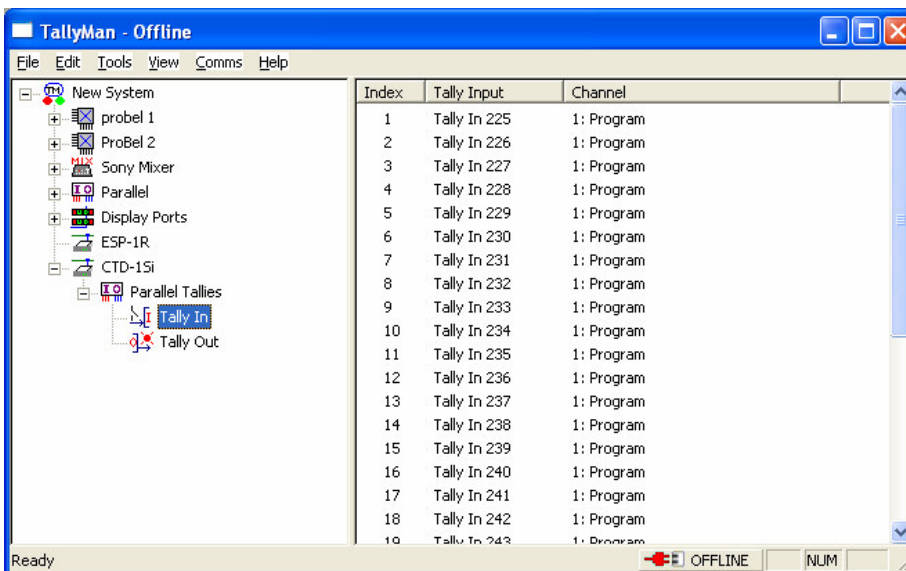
TallyMan - Offline

File Edit Tools View Comms Help

New System
probel 1
ProBel 2
MIX
Sony Mixer
Parallel
Display Ports
ESP-1R
CTD-1Si
Parallel Tallies
Tally In
Tally Out

| Index | Tally Input | Channel |
|---|---|---|
| 1 | Tally In 225 | 1: Program |
| 2 | Tally In 226 | 1: Program |
| 3 | Tally In 227 | 1: Program |
| 4 | Tally In 228 | 1: Program |
| 5 | Tally In 229 | 1: Program |
| 6 | Tally In 230 | 1: Program |
| 7 | Tally In 231 | 1: Program |
| 8 | Tally In 232 | 1: Program |
| 9 | Tally In 233 | 1: Program |
| 10 | Tally In 234 | 1: Program |
| 11 | Tally In 235 | 1: Program |
| 12 | Tally In 236 | 1: Program |
| 13 | Tally In 237 | 1: Program |
| 14 | Tally In 238 | 1: Program |
| 15 | Tally In 239 | 1: Program |
| 16 | Tally In 240 | 1: Program |
| 17 | Tally In 241 | 1: Program |
| 18 | Tally In 242 | 1: Program |
| 19 | Tally In 243 | 1: Program |

Ready OFFLINE NUM